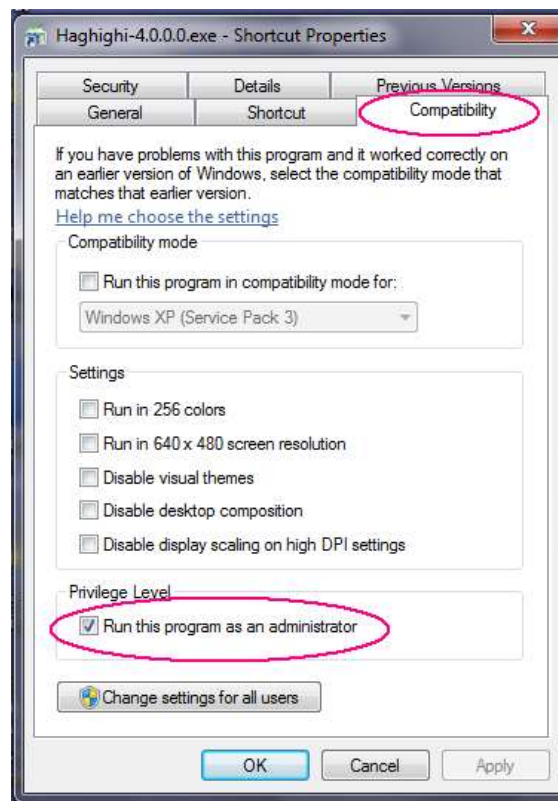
Haghighi-4.0.0.0.exe - Shortcut Properties

X

Security
Details
Previous Versions
General
Shortcut
Compatibility

If you have problems with this program and it worked correctly on an earlier version of Windows, select the compatibility mode that matches that earlier version.

Help me choose the settings

Compatibility mode

Run this program in compatibility mode for:

Windows XP (Service Pack 3)

Settings

Run in 256 colors

Run in 640 x 480 screen resolution

Disable visual themes

Disable desktop composition

Disable display scaling on high DPI settings

Privilege Level

Run this program as an administrator

Change settings for all users

OK
Cancel
Apply